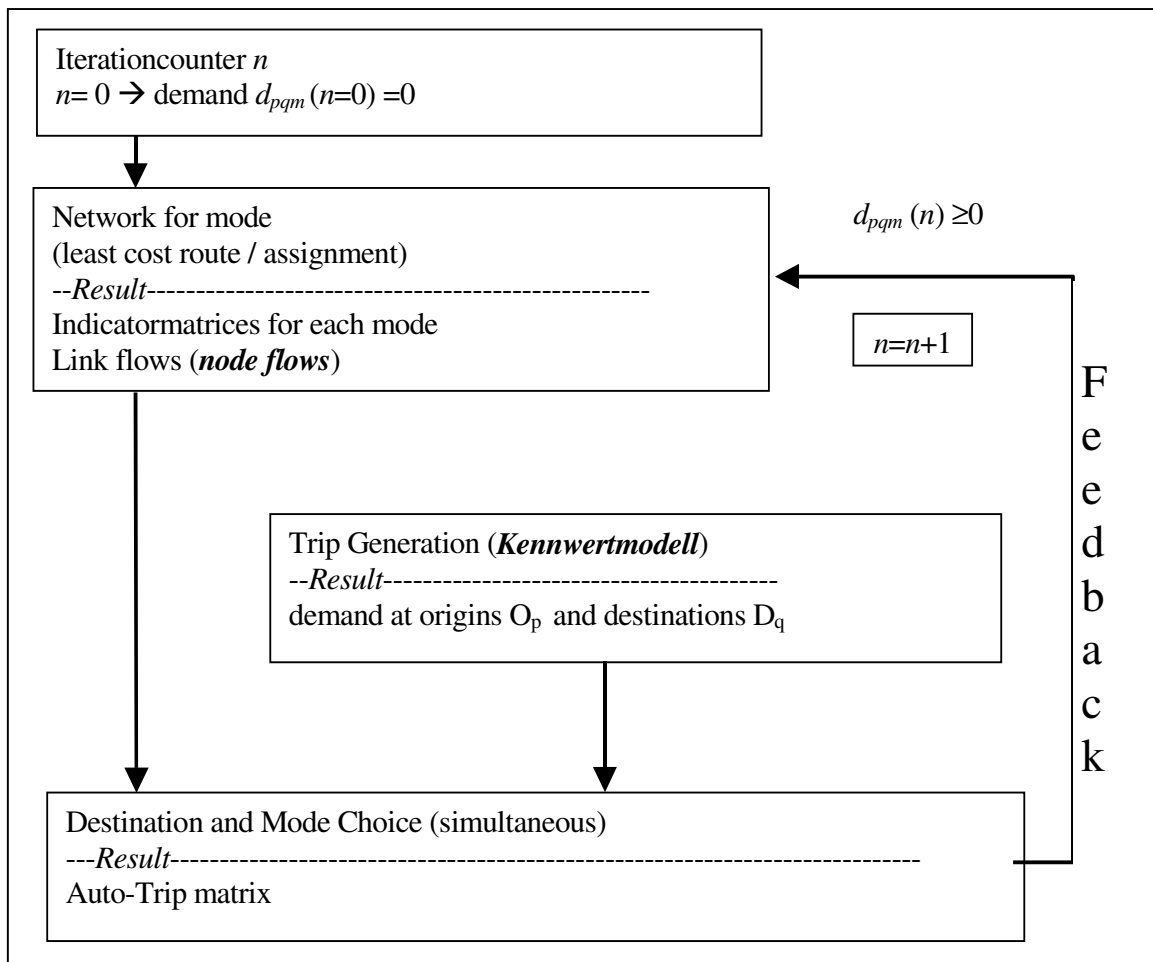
Iterationcounter $n$
$n$= 0 → demand $d_{pqm}$ ($n$=0) =0

Network for mode
(least cost route / assignment)
--*Result*---------------------------------------------------
Indicatormatrices for each mode
Link flows (***node flows***)

$d_{pqm}(n) \geq 0$

$n$=$n$+1

F
e
e
d
b
a
c
k

Trip Generation (***Kennwertmodell***)
--*Result*----------------------------------------
demand at origins $O_p$ and destinations $D_q$

Destination and Mode Choice (simultaneous)
---*Result*---------------------------------------------------------------------------
Auto-Trip matrix